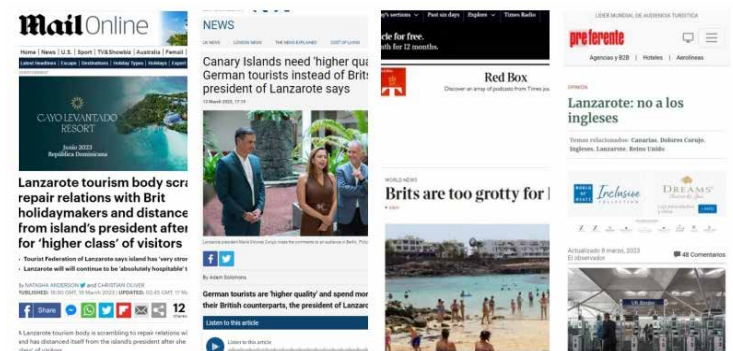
Mail Online

Home | News | U.S. | Sport | TV&Showbiz | Australia | Femail

CAYO LEVANTADO RESORT

Junio 2023
República Dominicana

Lanzarote tourism body scra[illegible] repair relations with Brit holidaymakers and distance from island's president after for 'higher class' of visitors

• Tourist Federation of Lanzarote says island has 'very stro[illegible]
• Lanzarote will continue to be 'absolutely hospitable' t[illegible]

By NATASHA ANDERSON and CHRISTIAN OLIVER

Lanzarote tourism body is scrambling to repair relations wi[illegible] and has distanced itself from the island's president after she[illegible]

NEWS

Canary Islands need 'higher qua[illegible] German tourists instead of Brits, president of Lanzarote says

By Adam Solomons

German tourists are 'higher quality' and spend mo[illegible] their British counterparts, the president of Lanzaro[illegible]

Listen to this article

Past six days | Explore | Times Radio

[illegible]cle for free.
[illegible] for 12 months.

Red Box

Discover an array of podcasts from Times jou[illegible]

WORLD NEWS

Brits are too grotty for l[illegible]

LÍDER MUNDIAL DE AUDIENCIA TURÍSTICA

preferente

Agencias y B2B | Hoteles | Aerolíneas

OPINIÓN

Lanzarote: no a los ingleses

Temas relacionados: Canarias, Dolores Corujo, Ingleses, Lanzarote, Reino Unido

Inclusive

DREAMS

Actualizado 8 marzo, 2023
El observador

48 Comentarios